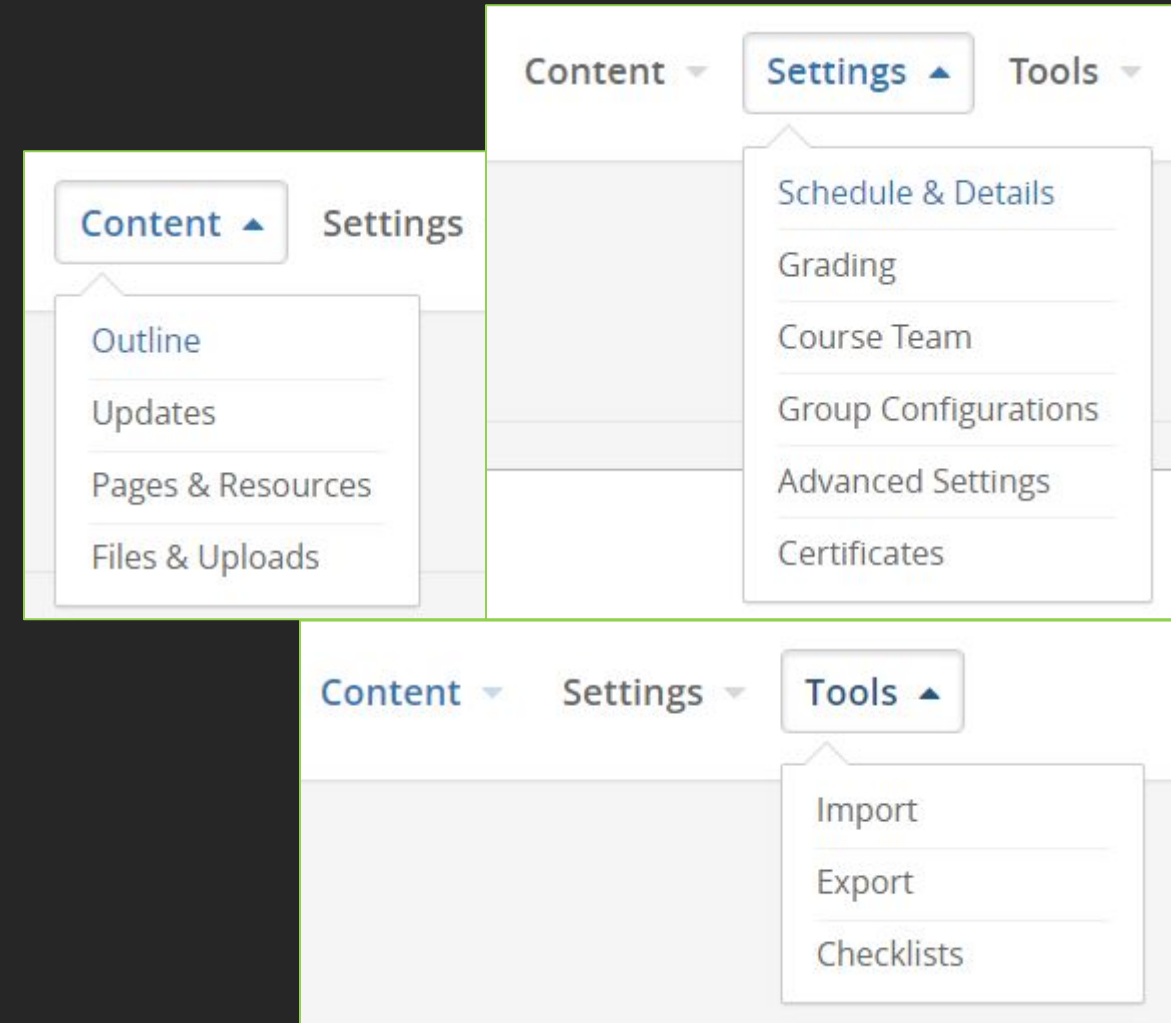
Content Settings Tools

Schedule & Details
Grading
Course Team
Group Configurations
Advanced Settings
Certificates

Content Settings

Outline
Updates
Pages & Resources
Files & Uploads

Content Settings Tools

Import
Export
Checklists